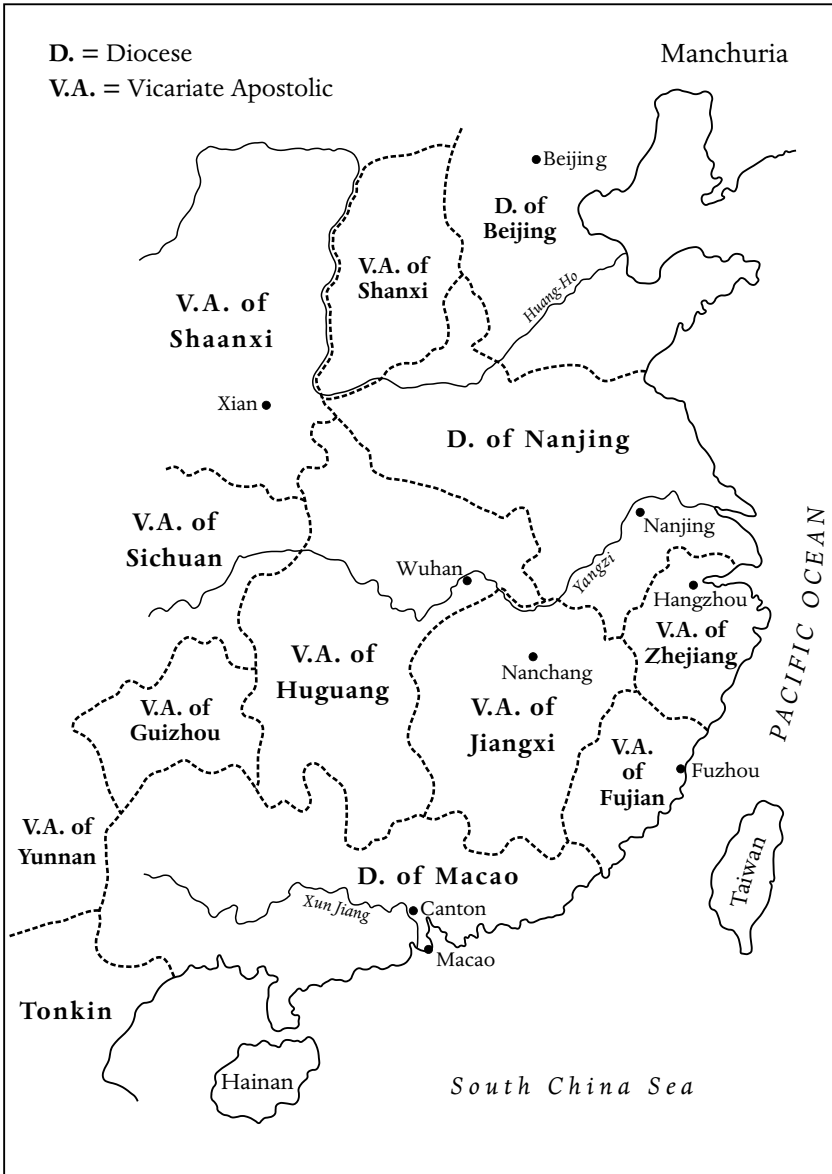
**D.** = Diocese
**V.A.** = Vicariate Apostolic

Manchuria

Beijing

**D. of Beijing**

**V.A. of Shanxi**

**V.A. of Shaanxi**

Huang-Ho

Xian

**D. of Nanjing**

**V.A. of Sichuan**

Nanjing

Wuhan

Yangzi

Hangzhou

PACIFIC OCEAN

**V.A. of Zhejiang**

**V.A. of Huguang**

Nanchang

**V.A. of Guizhou**

**V.A. of Jiangxi**

**V.A. of Fujian**

Fuzhou

**V.A. of Yunnan**

**D. of Macao**

Taiwan

Xun Jiang

Canton

Macao

**Tonkin**

Hainan

South China Sea